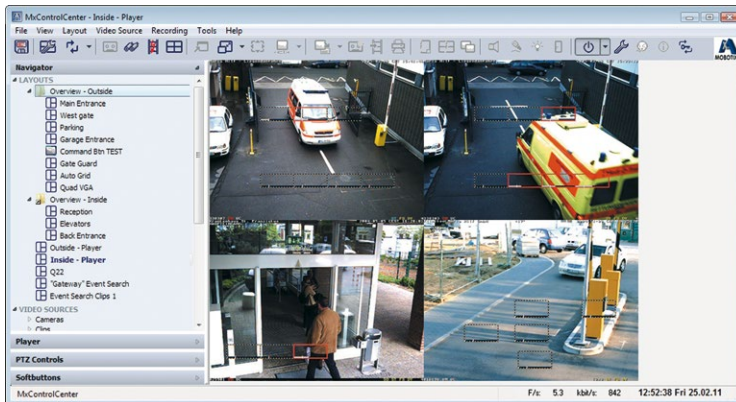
MxControlCenter - Inside - Player

File View Layout Video Source Recording Tools Help

MOBOTIX

Navigator

LAYOUTS

Overview - Outside
Main Entrance
West gate
Parking
Garage Entrance
Command Btn TEST
Gate Guard
Auto Grid
Quad VGA
Overview - Inside
Reception
Elevators
Back Entrance
Outside - Player
Inside - Player
Q22
"Gateway" Event Search
Event Search Clips 1

VIDEO SOURCES
Cameras
Clips

Player

PTZ Controls

Softbuttons

MxControlCenter

F/s: 5.3 kbit/s: 842 12:52:38 Fri 25.02.11